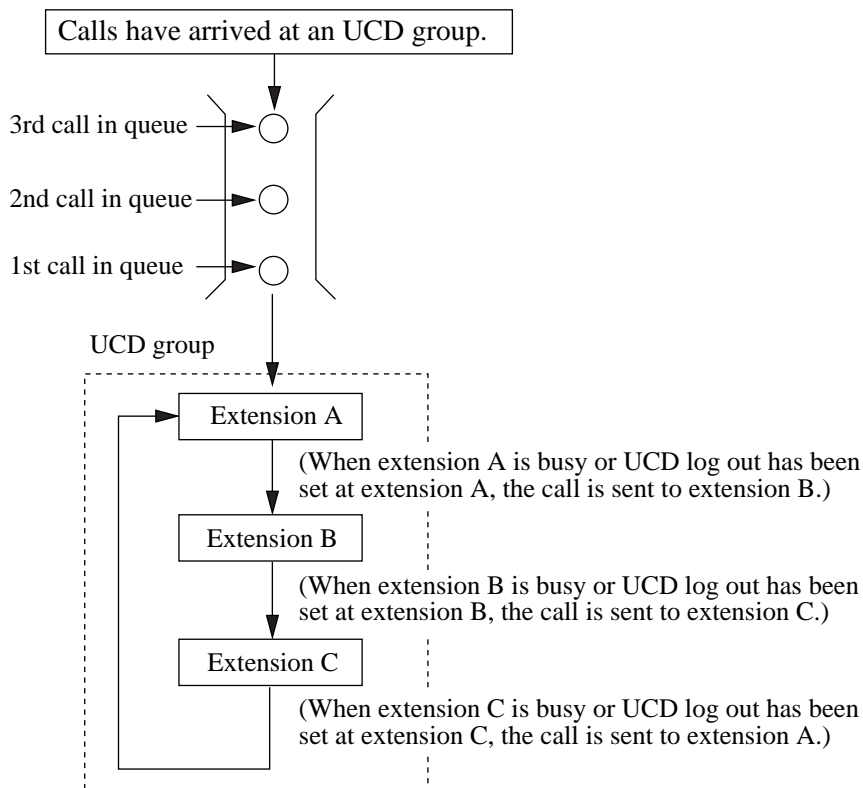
Calls have arrived at an UCD group.

3rd call in queue

2nd call in queue

1st call in queue

UCD group

Extension A

(When extension A is busy or UCD log out has been set at extension A, the call is sent to extension B.)

Extension B

(When extension B is busy or UCD log out has been set at extension B, the call is sent to extension C.)

Extension C

(When extension C is busy or UCD log out has been set at extension C, the call is sent to extension A.)